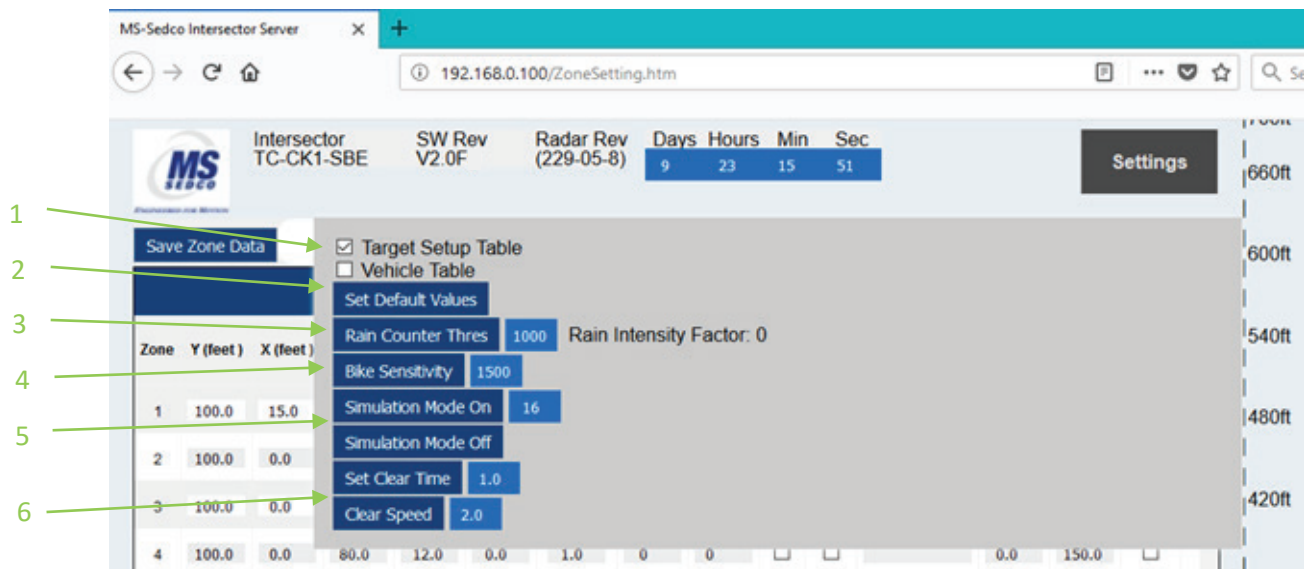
MS-Sedco Intersector Server ✕ +

192.168.0.100/ZoneSetting.htm

Se

MS SEDCO

Intersector TC-CK1-SBE

SW Rev V2.0F

Radar Rev (229-05-8)

| Days | Hours | Min | Sec |
|---|---|---|---|
| 9 | 23 | 15 | 51 |

Settings

700ft
660ft
600ft
540ft
480ft
420ft

1
2
3
4
5
6

Save Zone Data

☑ Target Setup Table
☐ Vehicle Table

Set Default Values

Rain Counter Thres 1000 Rain Intensity Factor: 0

Bike Sensitivity 1500

Simulation Mode On 16

Simulation Mode Off

Set Clear Time 1.0

Clear Speed 2.0

| Zone | Y (feet ) | X (feet ) | | | | | | | | | | |
|---|---|---|---|---|---|---|---|---|---|---|---|---|
| 1 | 100.0 | 15.0 | | | | | | | | | | |
| 2 | 100.0 | 0.0 | | | | | | | | | | |
| 3 | 100.0 | 0.0 | | | | | | | | | | |
| 4 | 100.0 | 0.0 | 80.0 | 12.0 | 0.0 | 1.0 | 0 | 0 | ☐ | ☐ | 0.0 | 150.0 | ☐ |